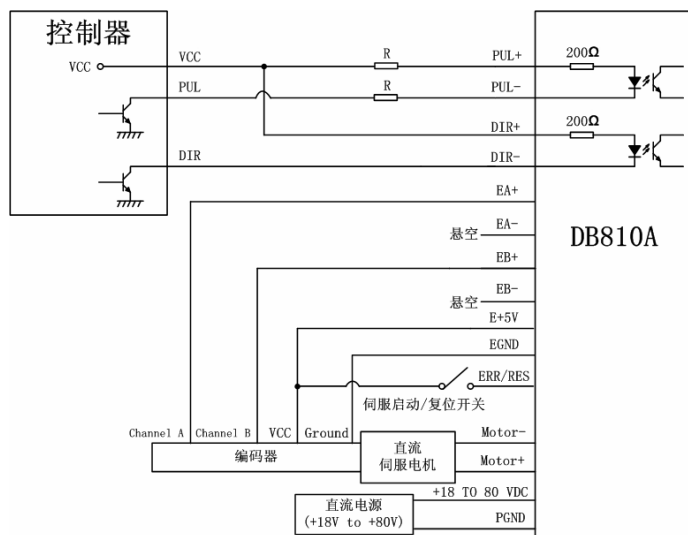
控制器

VCC

VCC

PUL

DIR

R

R

PUL+

PUL-

DIR+

DIR-

200Ω

200Ω

EA+

悬空

EA-

DB810A

EB+

悬空

EB-

E+5V

EGND

ERR/RES

伺服启动/复位开关

Channel A

Channel B

VCC

Ground

编码器

直流 伺服电机

Motor-

Motor+

+18 TO 80 VDC

直流电源 (+18V to +80V)

PGND